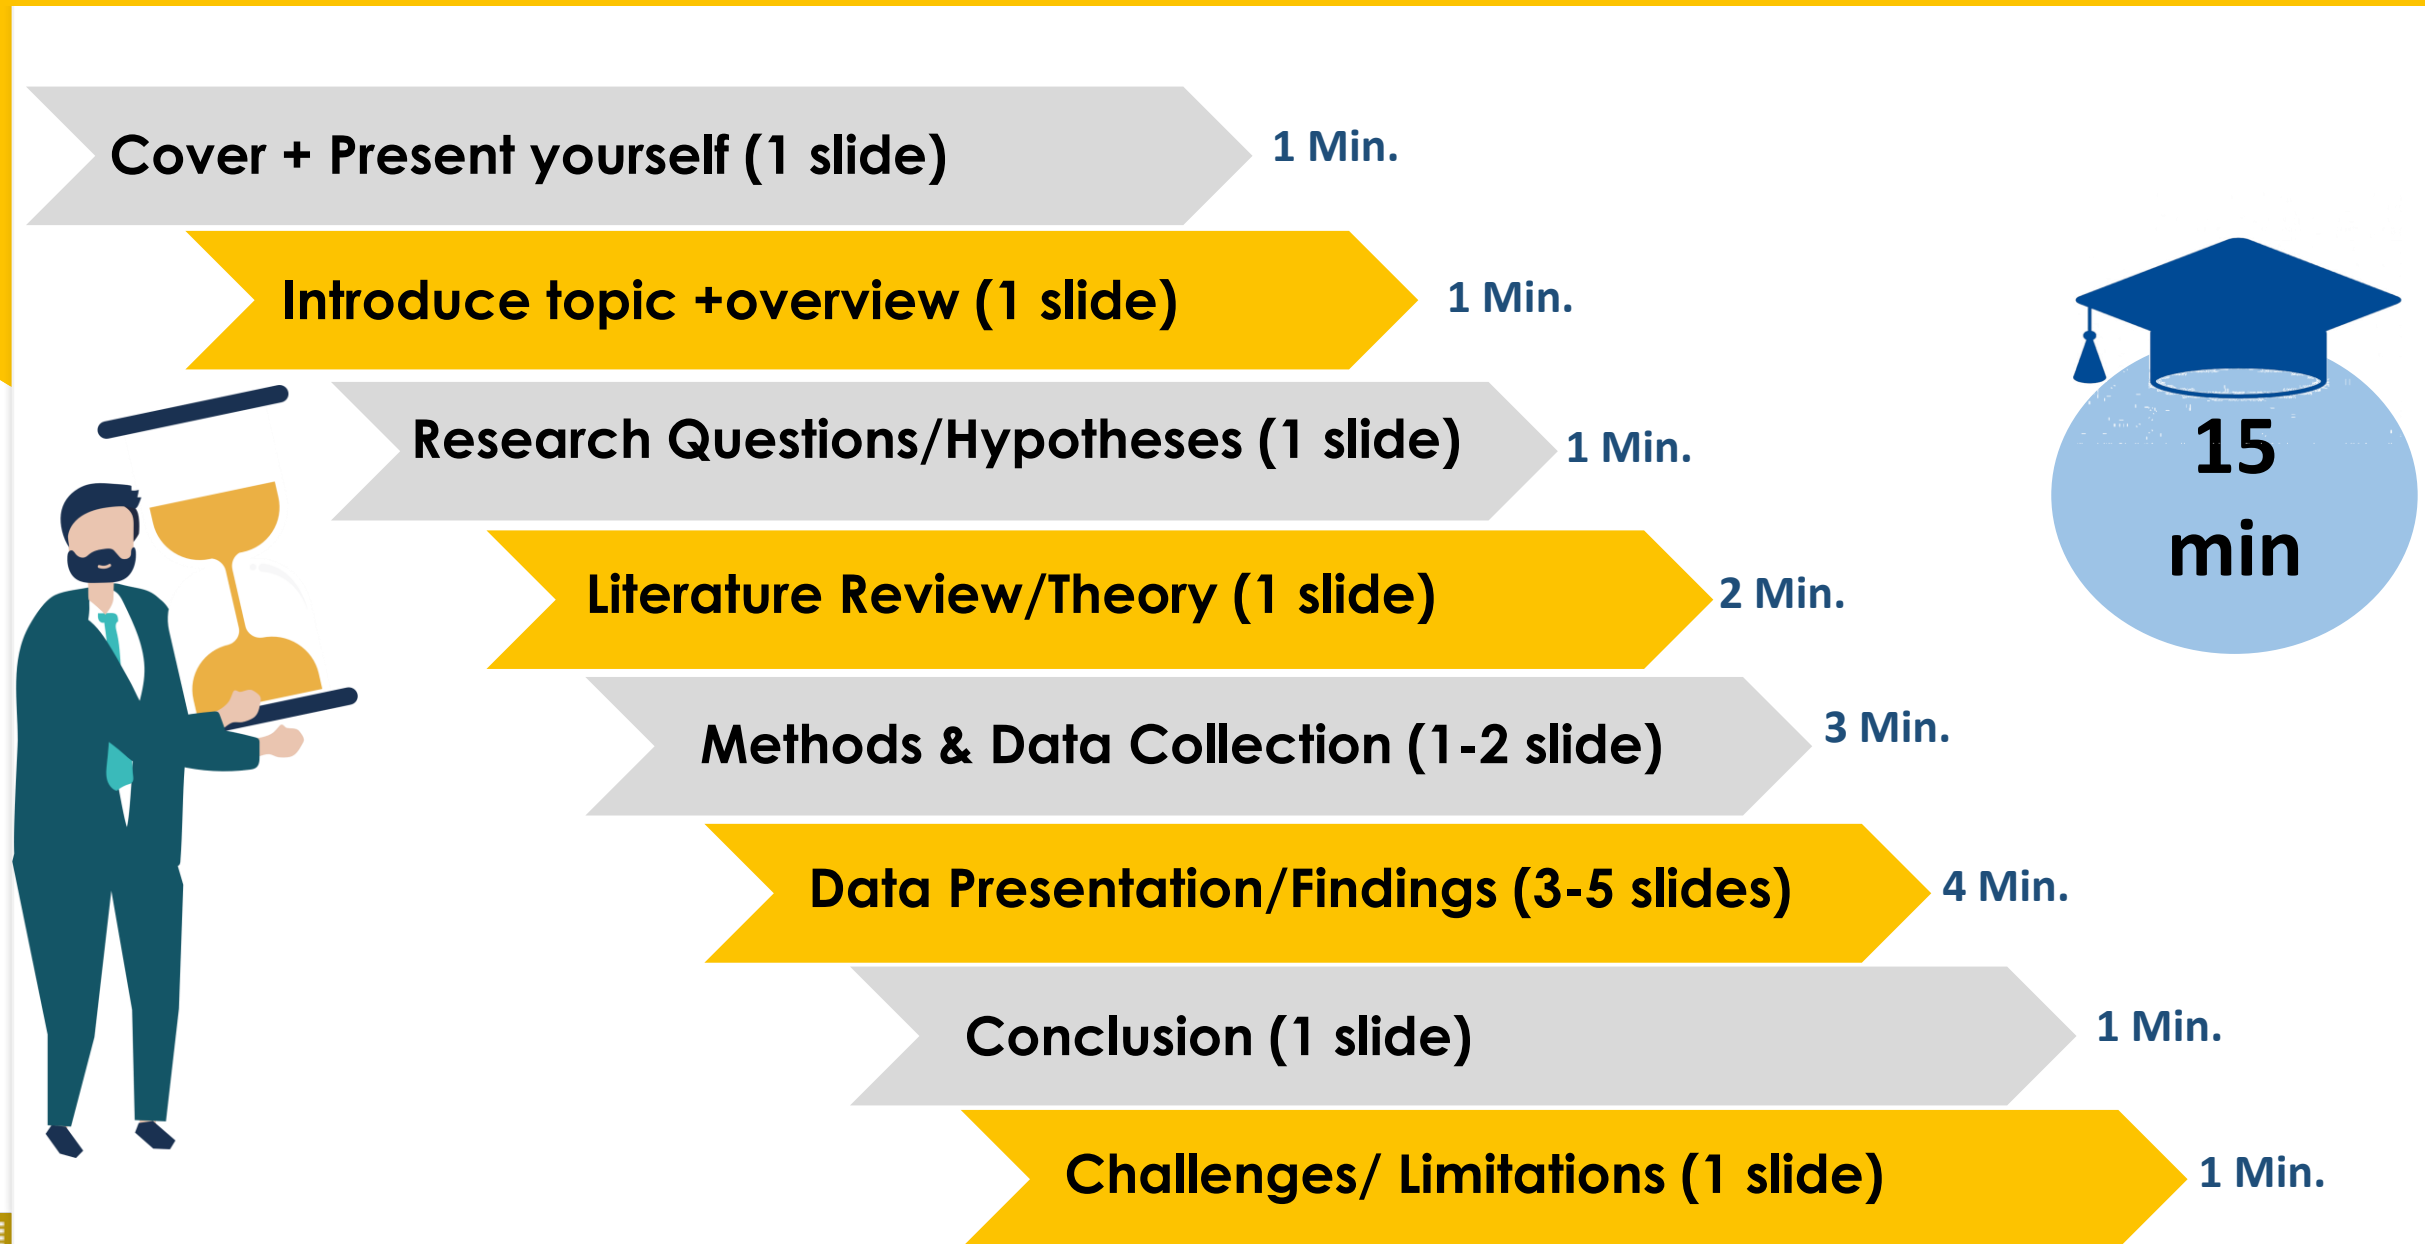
Cover + Present yourself (1 slide) 1 Min.

Introduce topic +overview (1 slide) 1 Min.

Research Questions/Hypotheses (1 slide) 1 Min.

Literature Review/Theory (1 slide) 2 Min.

Methods & Data Collection (1-2 slide) 3 Min.

Data Presentation/Findings (3-5 slides) 4 Min.

Conclusion (1 slide) 1 Min.

Challenges/ Limitations (1 slide) 1 Min.

15 min